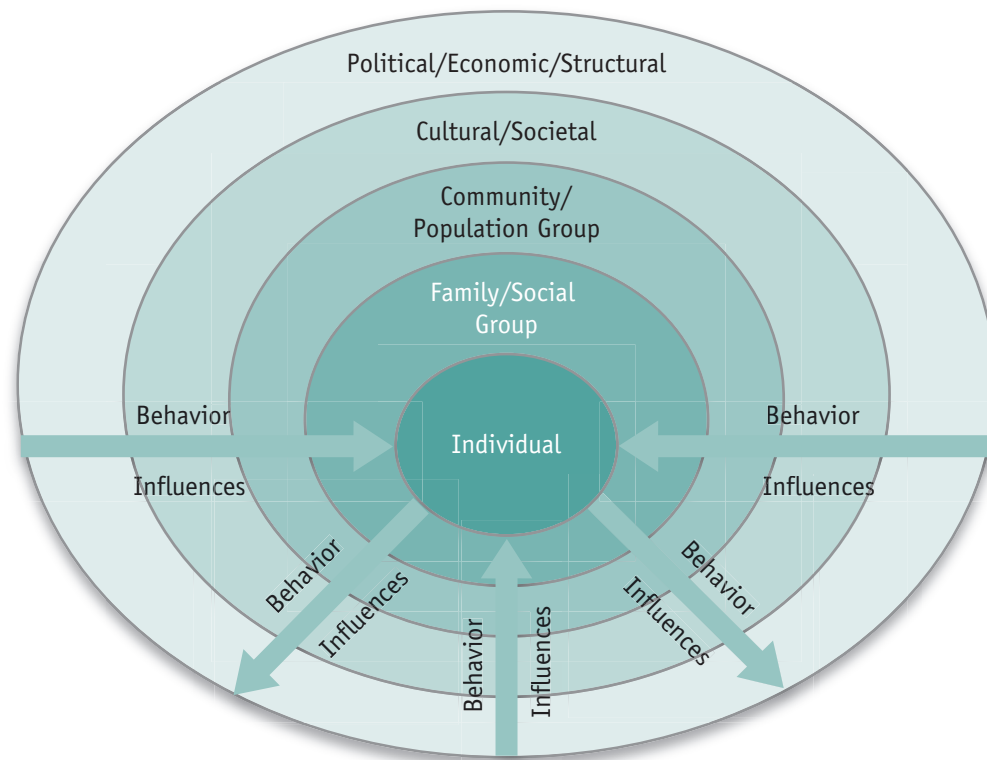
Political/Economic/Structural

Cultural/Societal

Community/
Population Group

Family/Social
Group

Individual

Behavior

Influences

Behavior

Influences

Behavior

Influences

Behavior

Influences

Behavior

Influences